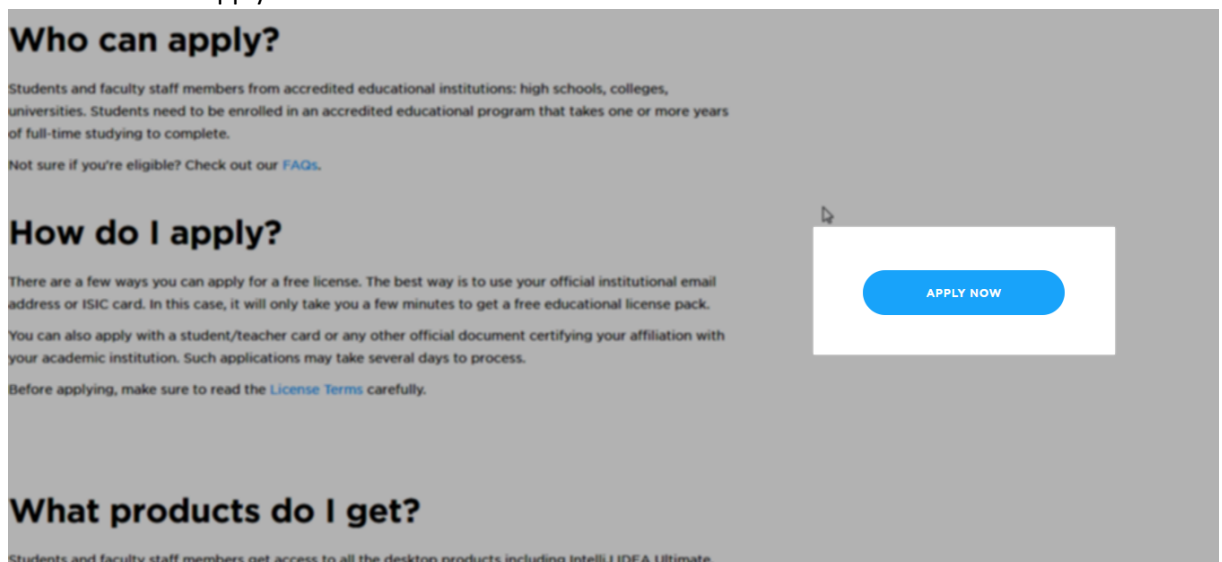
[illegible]

Who can apply?

Students and faculty staff members from accredited educational institutions: high schools, colleges, universities. Students need to be enrolled in an accredited educational program that takes one or more years of full-time studying to complete.

Not sure if you're eligible? Check out our FAQs.

How do I apply?

There are a few ways you can apply for a free license. The best way is to use your official institutional email address or ISIC card. In this case, it will only take you a few minutes to get a free educational license pack.

You can also apply with a student/teacher card or any other official document certifying your affiliation with your academic institution. Such applications may take several days to process.

Before applying, make sure to read the License Terms carefully.

APPLY NOW

What products do I get?

Students and faculty staff members get access to all the desktop products including IntelliJ IDEA Ultimate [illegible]